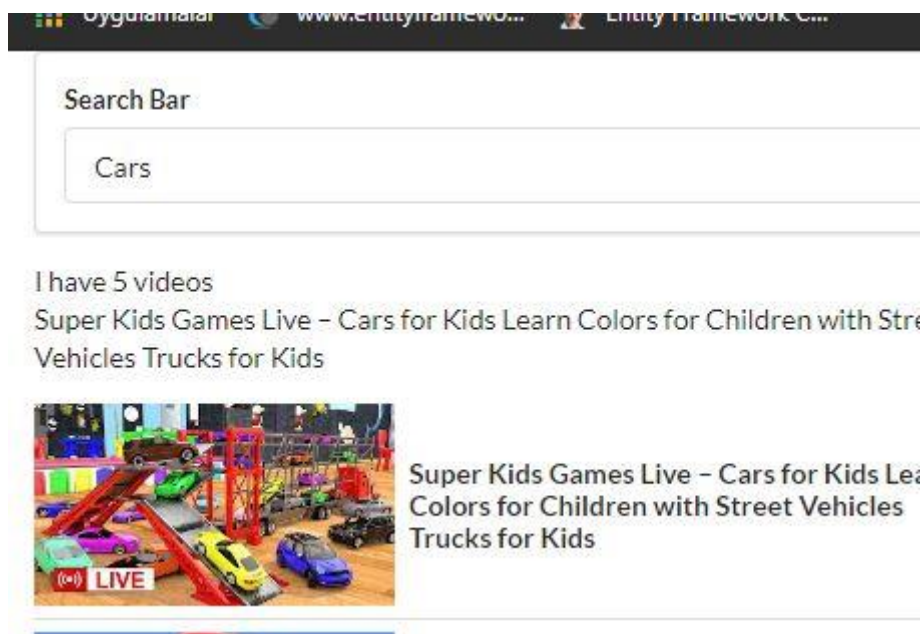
Uygulamalar www.entityframewo... Entity Framework C...

Search Bar

Cars

I have 5 videos

Super Kids Games Live – Cars for Kids Learn Colors for Children with Stre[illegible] Vehicles Trucks for Kids

LIVE

Super Kids Games Live – Cars for Kids Lea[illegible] Colors for Children with Street Vehicles Trucks for Kids